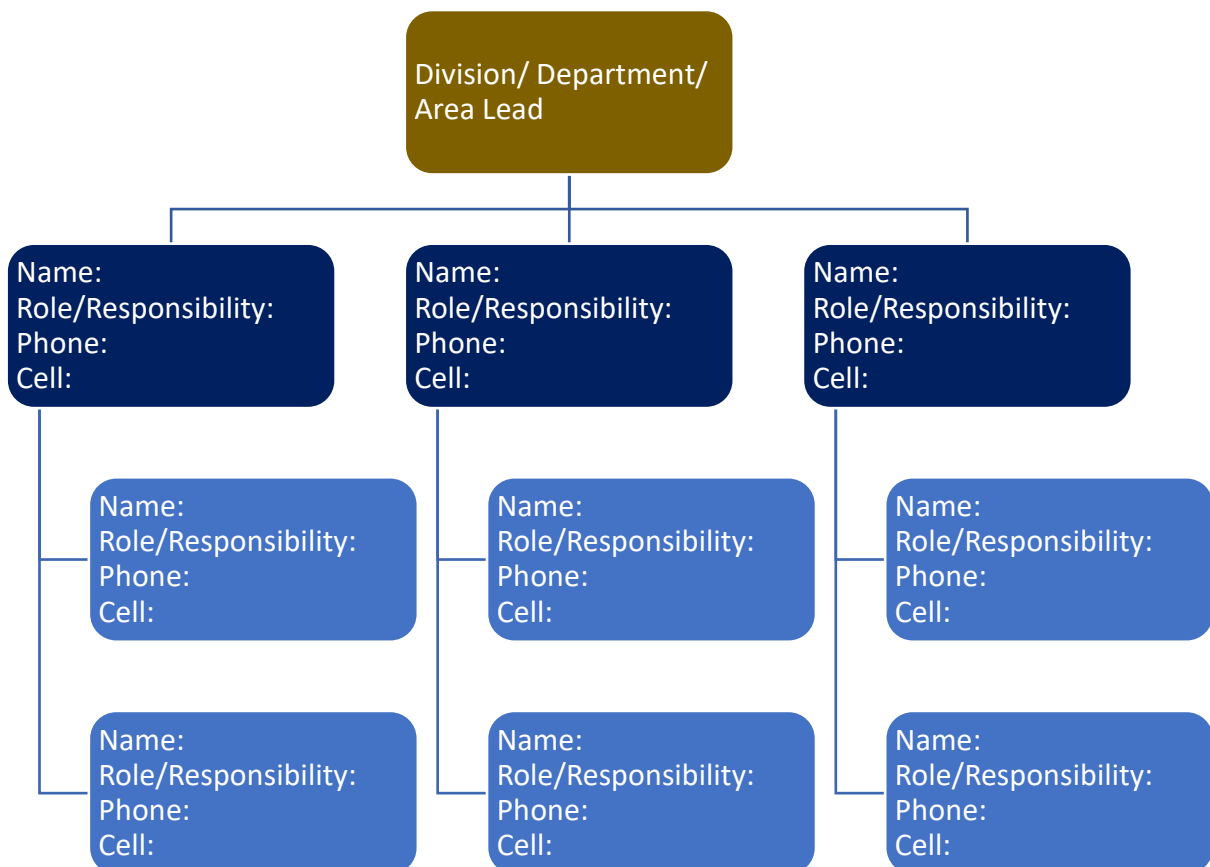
Division/ Department/ Area Lead

Name:
Role/Responsibility:
Phone:
Cell:

Name:
Role/Responsibility:
Phone:
Cell:

Name:
Role/Responsibility:
Phone:
Cell:

Name:
Role/Responsibility:
Phone:
Cell:

Name:
Role/Responsibility:
Phone:
Cell:

Name:
Role/Responsibility:
Phone:
Cell:

Name:
Role/Responsibility:
Phone:
Cell:

Name:
Role/Responsibility:
Phone:
Cell:

Name:
Role/Responsibility:
Phone:
Cell: